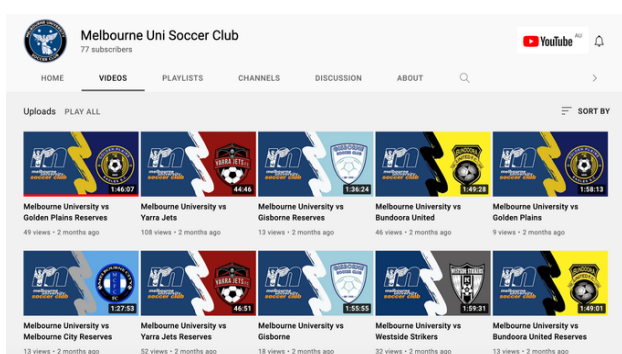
Melbourne Uni Soccer Club
77 subscribers

YouTube AU

HOME VIDEOS PLAYLISTS CHANNELS DISCUSSION ABOUT

Uploads PLAY ALL SORT BY

melbourne university soccer club
1:46:07
Melbourne University vs Golden Plains Reserves
49 views • 2 months ago

melbourne university soccer club
YARRA JETS
44:46
Melbourne University vs Yarra Jets
108 views • 2 months ago

melbourne university soccer club
1:36:24
Melbourne University vs Gisborne Reserves
13 views • 2 months ago

melbourne university soccer club
BUNDOORA UNITED
1:49:28
Melbourne University vs Bundoora United
46 views • 2 months ago

melbourne university soccer club
1:58:13
Melbourne University vs Golden Plains
9 views • 2 months ago

melbourne university soccer club
1:27:53
Melbourne University vs Melbourne City Reserves
13 views • 2 months ago

melbourne university soccer club
YARRA JETS
46:51
Melbourne University vs Yarra Jets Reserves
52 views • 2 months ago

melbourne university soccer club
1:55:55
Melbourne University vs Gisborne
18 views • 2 months ago

melbourne university soccer club
WESTSIDE STRIKERS
1:59:31
Melbourne University vs Westside Strikers
32 views • 2 months ago

melbourne university soccer club
BUNDOORA UNITED
1:49:01
Melbourne University vs Bundoora United Reserves
13 views • 2 months ago